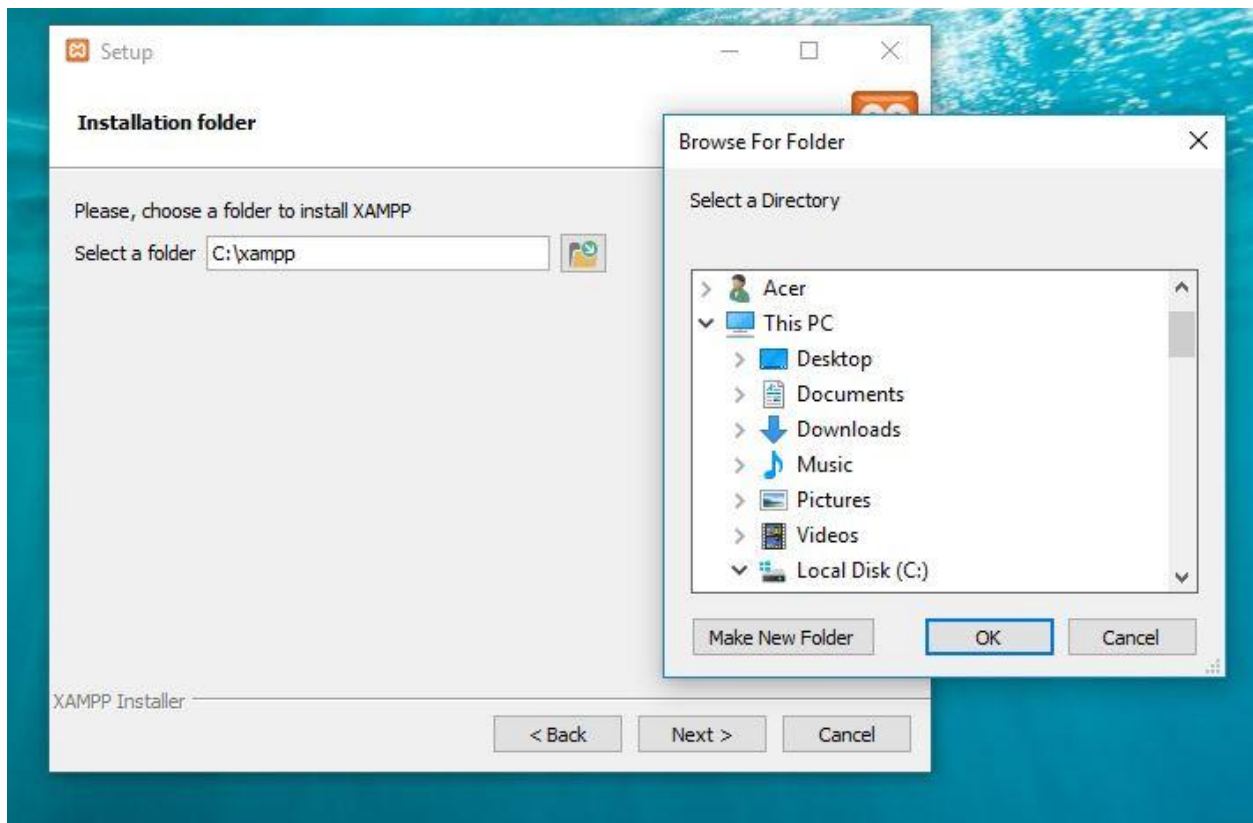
Setup

Installation folder

Please, choose a folder to install XAMPP

Select a folder C:\xampp

XAMPP Installer

< Back
Next >
Cancel

Browse For Folder

Select a Directory

Acer
This PC
Desktop
Documents
Downloads
Music
Pictures
Videos
Local Disk (C:)

Make New Folder
OK
Cancel